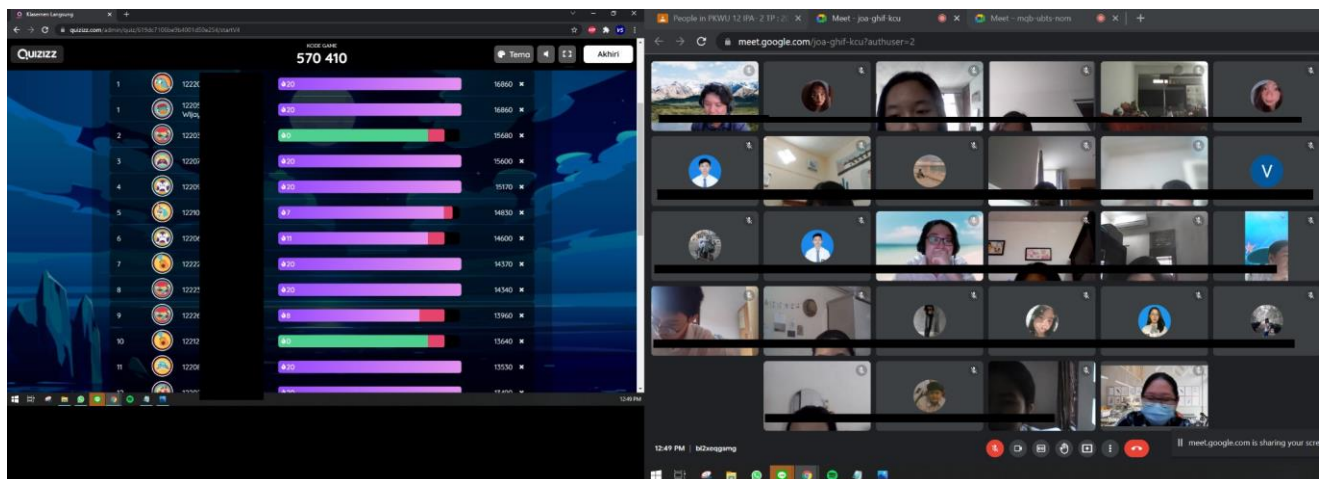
Klasemen Langsung
quizizz.com/admin/quiz/615dc7106be3b4001d59a254/startV4
QUIZIZZ
KODE GAME
570 410
Tema
Akhiri

| | | | |
|---|---|---|---|
| 1 | 12220 | 20 | 16860 |
| 1 | 12205 Wijaya | 20 | 16860 |
| 2 | 12205 | 0 | 15680 |
| 3 | 12207 | 20 | 15600 |
| 4 | 12209 | 20 | 15170 |
| 5 | 12210 | 7 | 14830 |
| 6 | 12206 | 11 | 14600 |
| 7 | 12222 | 20 | 14370 |
| 8 | 12223 | 20 | 14340 |
| 9 | 12226 | 8 | 13960 |
| 10 | 12212 | 0 | 13640 |
| 11 | 12208 | 20 | 13530 |

12:49 PM

People in PKWU 12 IPA-2 TP : 2
Meet - joa-ghif-kcu
Meet - mqb-sbts-nom
meet.google.com/joa-ghif-kcu?authuser=2
V
12:49 PM | bl2xoqgamg
meet.google.com is sharing your scre